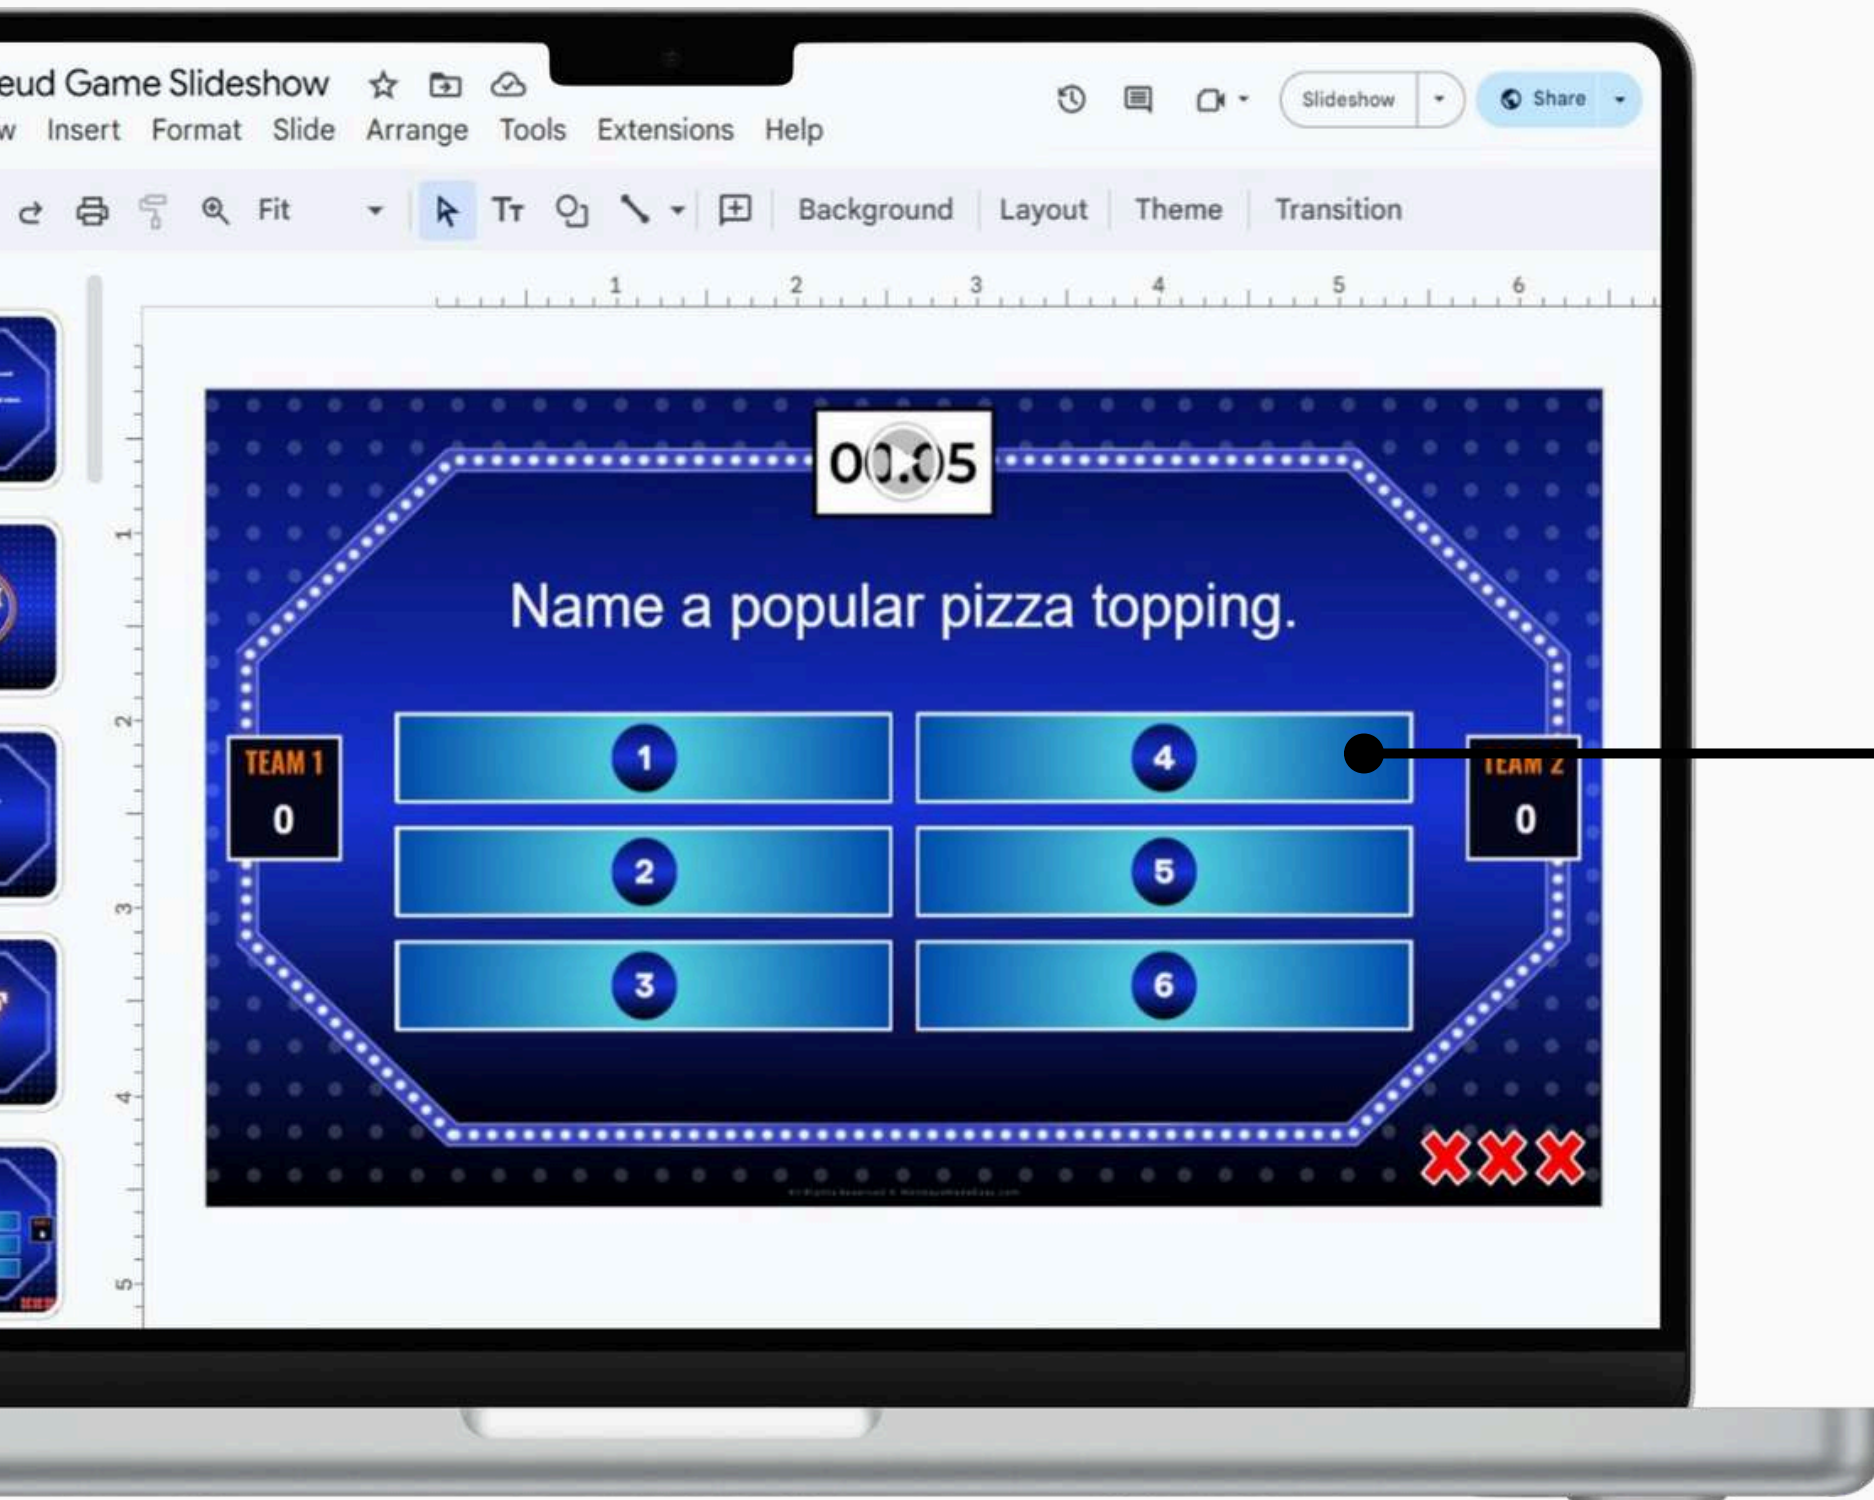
eud Game Slideshow

w Insert Format Slide Arrange Tools Extensions Help

Slideshow

Share

Fit

Background Layout Theme Transition

1 2 3 4 5 6

1 2 3 4 5

00:05

Name a popular pizza topping.

TEAM 1
0

1
2
3
4
5
6

TEAM 2
0

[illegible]